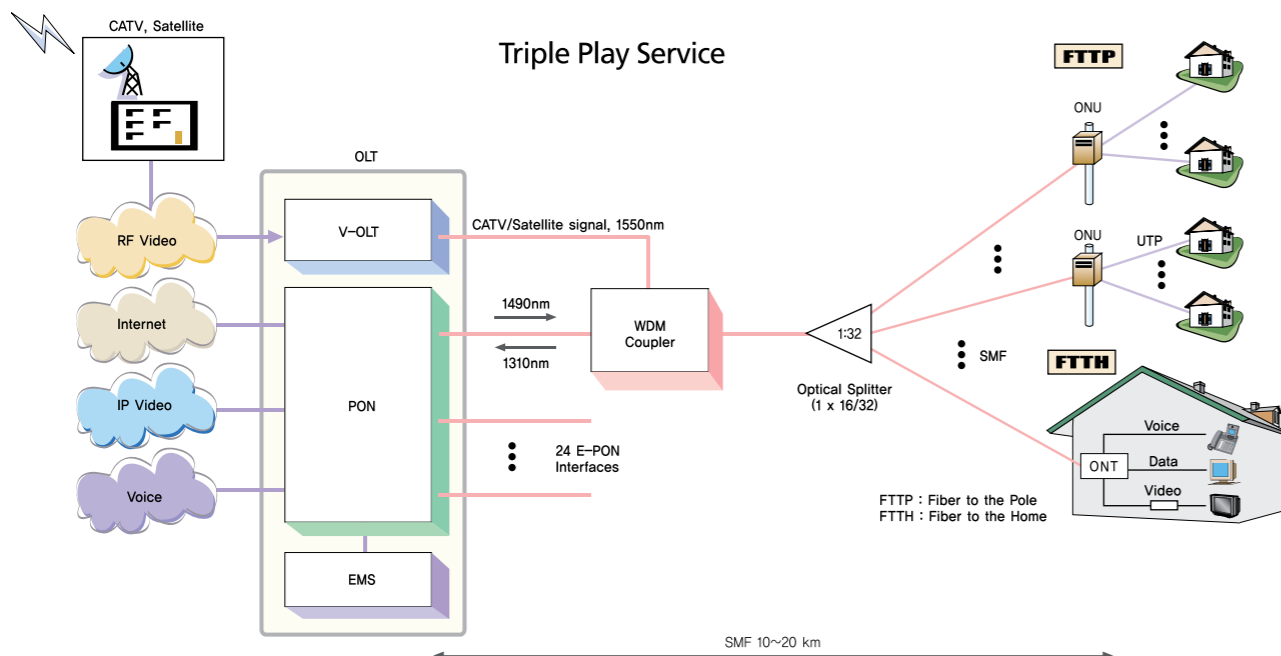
Triple Play Service

CATV, Satellite

OLT

V-OLT

RF Video

Internet

IP Video

Voice

PON

EMS

CATV/Satellite signal, 1550nm

1490nm

1310nm

WDM Coupler

24 E-PON Interfaces

1:32

Optical Splitter (1 x 16/32)

FTTP

ONU

ONU

UTP

SMF

FTTH

ONT

Voice

Data

Video

FTTP : Fiber to the Pole
FTTH : Fiber to the Home

SMF 10~20 km